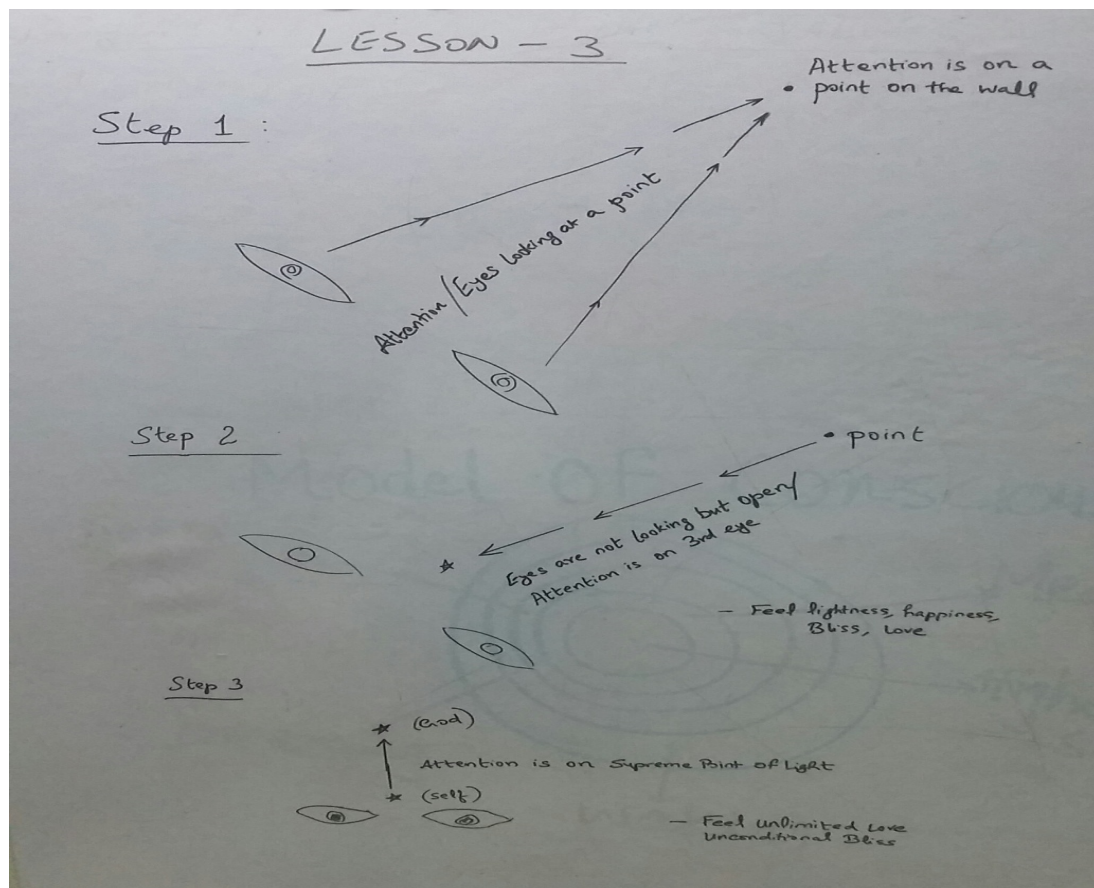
LESSON - 3

Step 1 :

Attention is on a point on the wall

Attention / Eyes looking at a point

Step 2

point

Eyes are not looking but open
Attention is on 3rd eye

- Feel lightness, happiness, Bliss, Love

Step 3

(God)

Attention is on Supreme Point of Light

(self)

- Feel unlimited Love
Unconditional Bliss